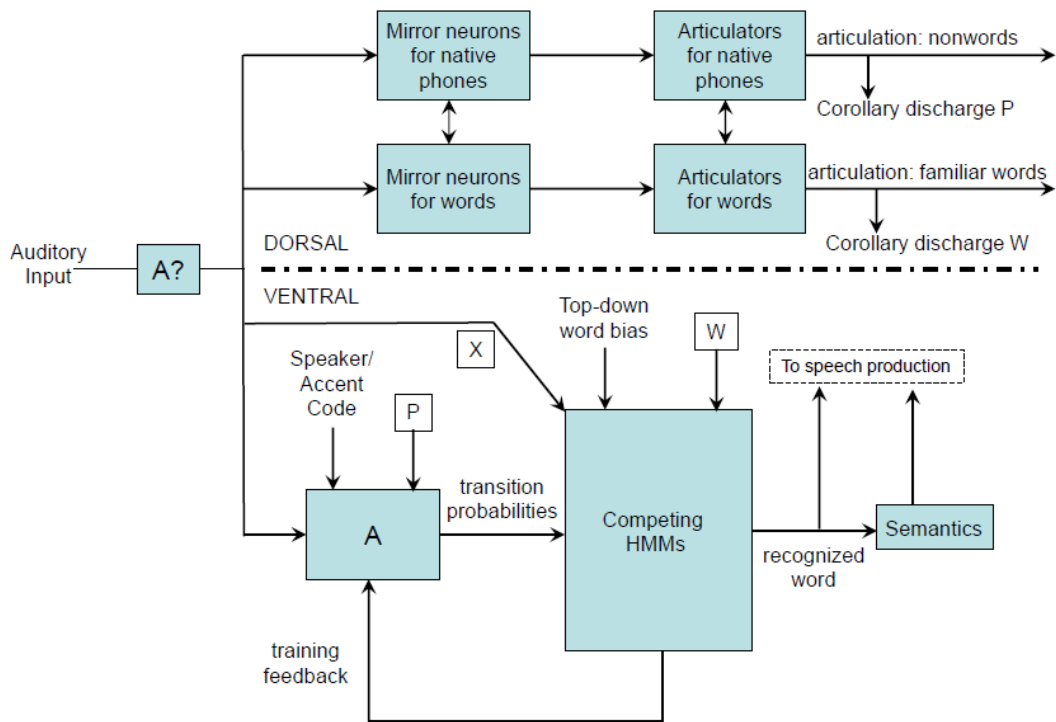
Mirror neurons for native phones

Articulators for native phones

articulation: nonwords

Corollary discharge P

Mirror neurons for words

Articulators for words

articulation: familiar words

Corollary discharge W

Auditory Input

A?

DORSAL

VENTRAL

Top-down word bias

X

W

To speech production

Speaker/ Accent Code

P

A

transition probabilities

Competing HMMs

recognized word

Semantics

training feedback